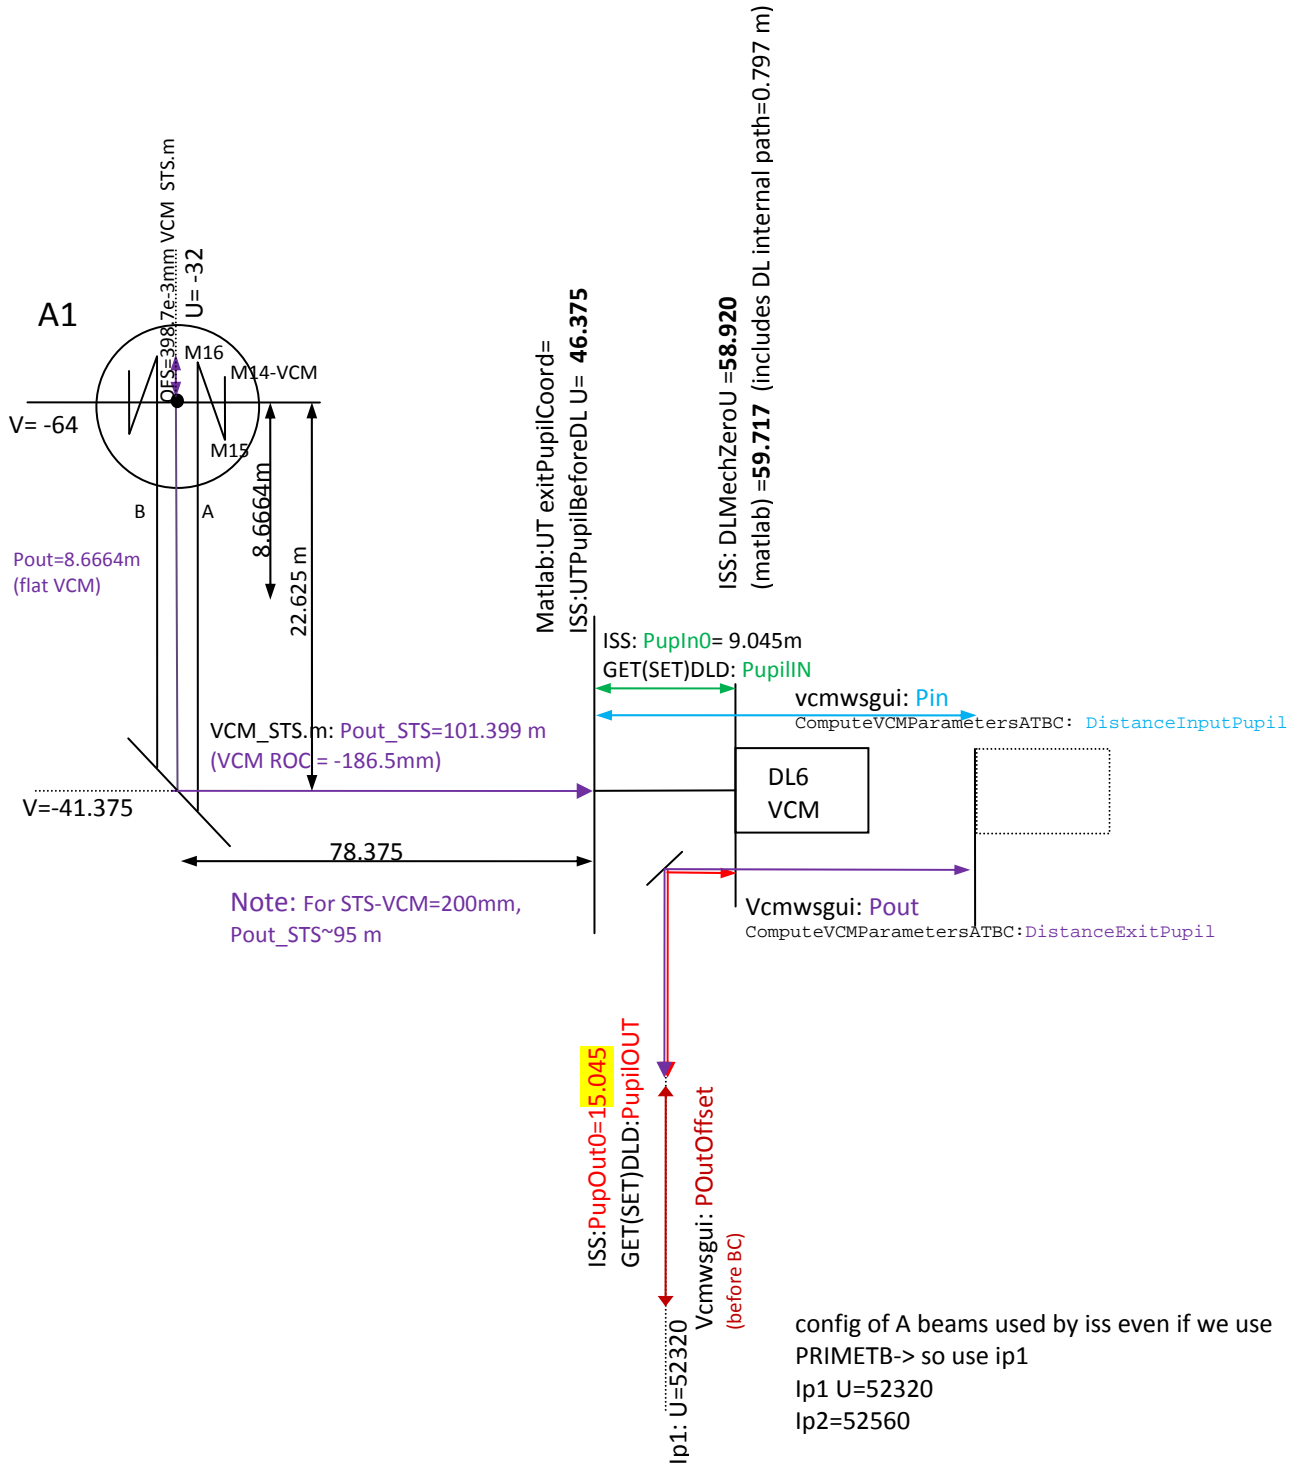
A1

OFS=398.7e-3mm VCM_STS.m

U= -32

M16

M14-VCM

V= -64

M15

B

A

Pout=8.6664m (flat VCM)

8.6664m

22.625 m

Matlab:UT exitPupilCoord=
ISS:UTPupilBeforeDL U= 46.375

ISS: DLMechZeroU =58.920
(matlab) =59.717 (includes DL internal path=0.797 m)

ISS: PupIn0= 9.045m
GET(SET)DLD: PupilIN

vcmwsgui: Pin
ComputeVCMParametersATBC: DistanceInputPupil

VCM_STS.m: Pout_STS=101.399 m
(VCM ROC = -186.5mm)

DL6
VCM

V=-41.375

78.375

Note: For STS-VCM=200mm, Pout_STS~95 m

Vcmwsgui: Pout
ComputeVCMParametersATBC:DistanceExitPupil

ISS:PupOut0=15.045
GET(SET)DLD:PupilOUT

Vcmwsgui: POutOffset
(before BC)

Ip1: U=52320

config of A beams used by iss even if we use PRIMETB-> so use ip1
Ip1 U=52320
Ip2=52560